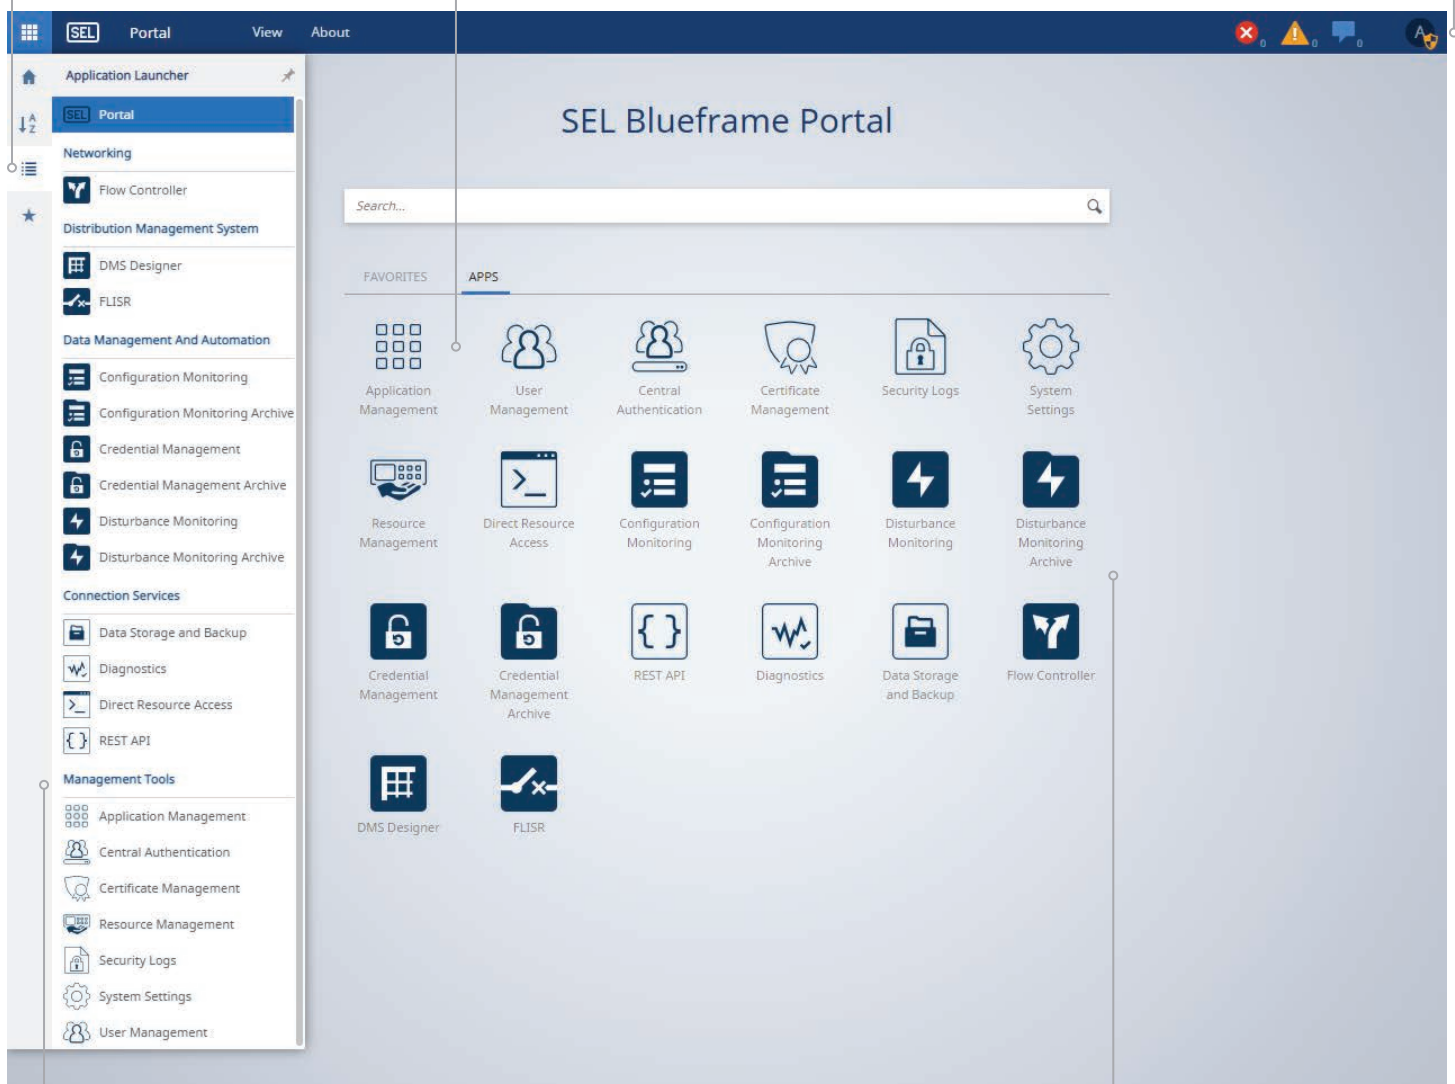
SEL Portal View About

0 0 0

Application Launcher

SEL Portal

Networking

Flow Controller

Distribution Management System

DMS Designer

FLISR

Data Management And Automation

Configuration Monitoring

Configuration Monitoring Archive

Credential Management

Credential Management Archive

Disturbance Monitoring

Disturbance Monitoring Archive

Connection Services

Data Storage and Backup

Diagnostics

Direct Resource Access

REST API

Management Tools

Application Management

Central Authentication

Certificate Management

Resource Management

Security Logs

System Settings

User Management

SEL Blueframe Portal

Search...

FAVORITES APPS

Application Management

User Management

Central Authentication

Certificate Management

Security Logs

System Settings

Resource Management

Direct Resource Access

Configuration Monitoring

Configuration Monitoring Archive

Disturbance Monitoring

Disturbance Monitoring Archive

Credential Management

Credential Management Archive

REST API

Diagnostics

Data Storage and Backup

Flow Controller

DMS Designer

FLISR